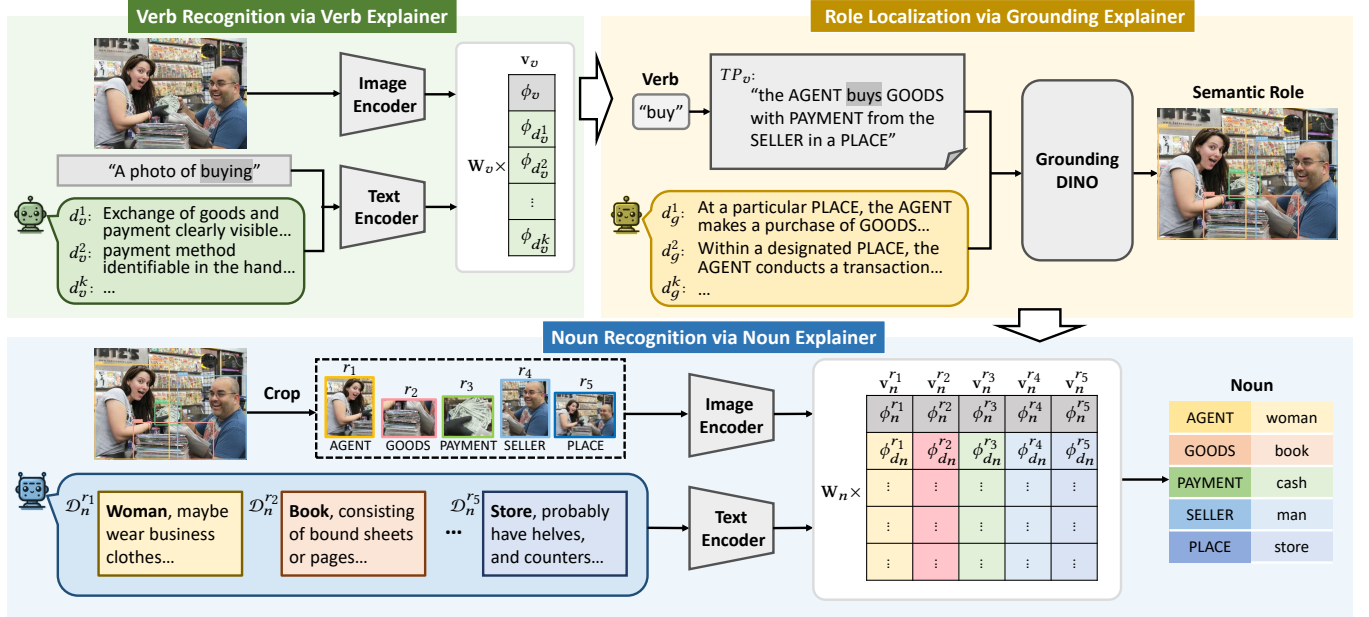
Verb Recognition via Verb Explainer

Image Encoder

"A photo of buying"

Text Encoder

$d_v^1$: Exchange of goods and payment clearly visible…
$d_v^2$: payment method identifiable in the hand…
$d_v^k$: …

$\mathbf{v}_v$

$\mathbf{W}_v \times$

| $\phi_v$ |
|---|
| $\phi_{d_v^1}$ |
| $\phi_{d_v^2}$ |
| ⋮ |
| $\phi_{d_v^k}$ |

Role Localization via Grounding Explainer

Verb

"buy"

$TP_v$:
"the AGENT buys GOODS with PAYMENT from the SELLER in a PLACE"

$d_g^1$: At a particular PLACE, the AGENT makes a purchase of GOODS…
$d_g^2$: Within a designated PLACE, the AGENT conducts a transaction…
$d_g^k$: …

Grounding DINO

Semantic Role

Noun Recognition via Noun Explainer

Crop

$r_1$ AGENT
$r_2$ GOODS
$r_3$ PAYMENT
$r_4$ SELLER
$r_5$ PLACE

Image Encoder

$\mathcal{D}_n^{r_1}$ Woman, maybe wear business clothes…
$\mathcal{D}_n^{r_2}$ Book, consisting of bound sheets or pages…
…
$\mathcal{D}_n^{r_5}$ Store, probably have helves, and counters…

Text Encoder

$\mathbf{W}_n \times$

| $\mathbf{v}_n^{r_1}$ | $\mathbf{v}_n^{r_2}$ | $\mathbf{v}_n^{r_3}$ | $\mathbf{v}_n^{r_4}$ | $\mathbf{v}_n^{r_5}$ |
|---|---|---|---|---|
| $\phi_n^{r_1}$ | $\phi_n^{r_2}$ | $\phi_n^{r_3}$ | $\phi_n^{r_4}$ | $\phi_n^{r_5}$ |
| $\phi_{d_n}^{r_1}$ | $\phi_{d_n}^{r_2}$ | $\phi_{d_n}^{r_3}$ | $\phi_{d_n}^{r_4}$ | $\phi_{d_n}^{r_5}$ |
| ⋮ | ⋮ | ⋮ | ⋮ | ⋮ |
| ⋮ | ⋮ | ⋮ | ⋮ | ⋮ |
| ⋮ | ⋮ | ⋮ | ⋮ | ⋮ |

Noun

| AGENT | woman |
|---|---|
| GOODS | book |
| PAYMENT | cash |
| SELLER | man |
| PLACE | store |